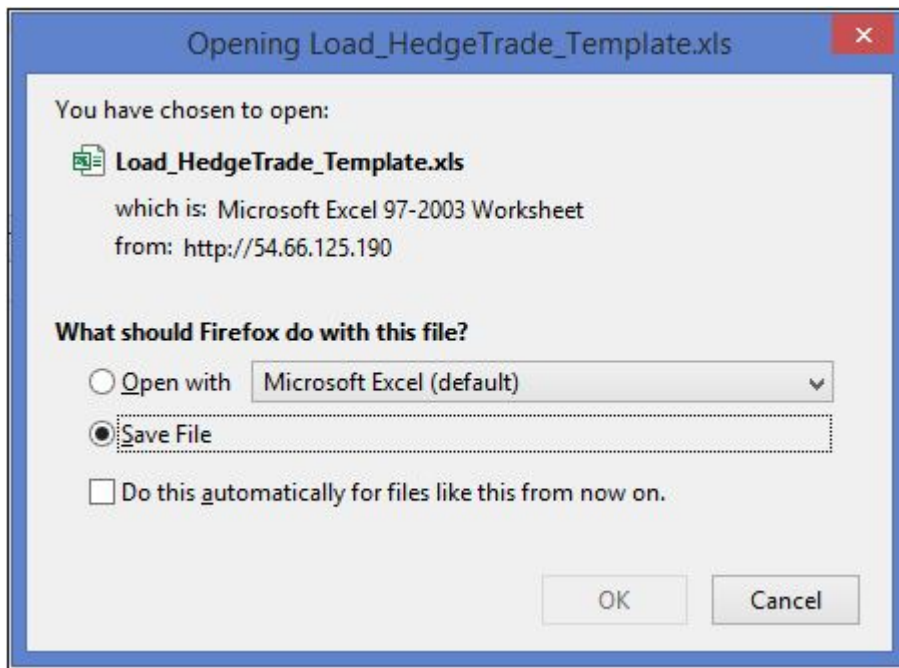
Opening Load_HedgeTrade_Template.xls

You have chosen to open:

Load_HedgeTrade_Template.xls

which is: Microsoft Excel 97-2003 Worksheet
from: http://54.66.125.190

What should Firefox do with this file?

Open with Microsoft Excel (default)

Save File

Do this automatically for files like this from now on.

OK Cancel